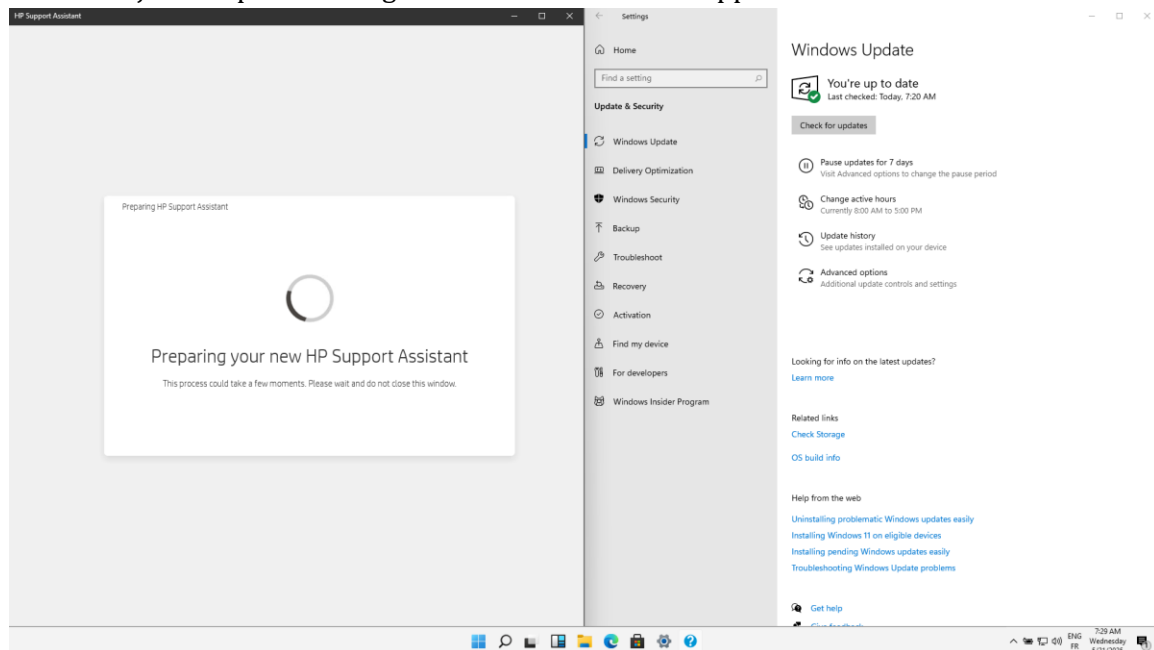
HP Support Assistant

Preparing HP Support Assistant

Preparing your new HP Support Assistant

This process could take a few moments. Please wait and do not close this window.

Settings

Home

Find a setting

Update & Security

Windows Update

Delivery Optimization

Windows Security

Backup

Troubleshoot

Recovery

Activation

Find my device

For developers

Windows Insider Program

Windows Update

You're up to date
Last checked: Today, 7:20 AM

Check for updates

Pause updates for 7 days
Visit Advanced options to change the pause period

Change active hours
Currently 8:00 AM to 5:00 PM

Update history
See updates installed on your device

Advanced options
Additional update controls and settings

Looking for info on the latest updates?
Learn more

Related links
Check Storage
OS build info

Help from the web
Uninstalling problematic Windows updates easily
Installing Windows 11 on eligible devices
Installing pending Windows updates easily
Troubleshooting Windows Update problems

Get help
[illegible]

ENG FR
7:29 AM
Wednesday
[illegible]